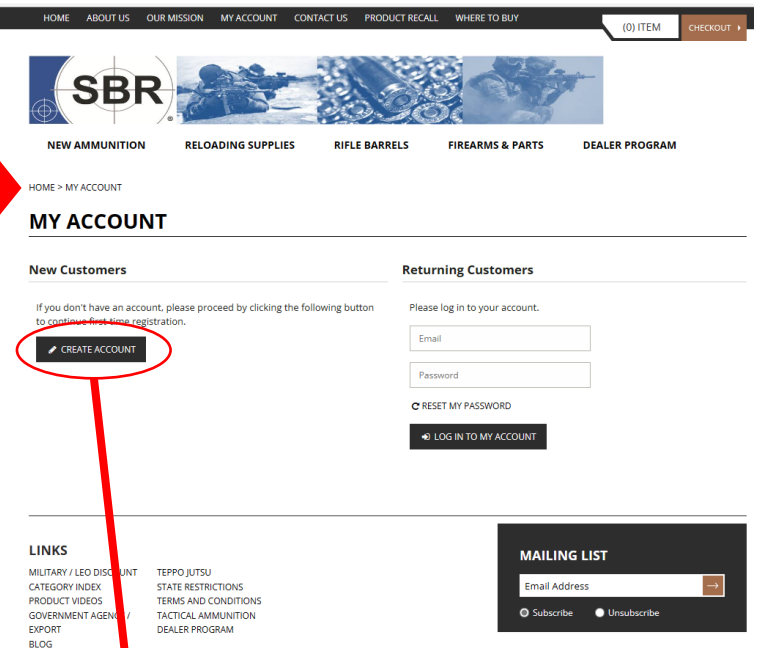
HOME ABOUT US OUR MISSION MY ACCOUNT CONTACT US PRODUCT RECALL WHERE TO BUY

(0) ITEM CHECKOUT

SBR

NEW AMMUNITION RELOADING SUPPLIES RIFLE BARRELS FIREARMS & PARTS DEALER PROGRAM

HOME > MY ACCOUNT

MY ACCOUNT

New Customers

If you don't have an account, please proceed by clicking the following button to continue first time registration.

CREATE ACCOUNT

Returning Customers

Please log in to your account.

Email

Password

RESET MY PASSWORD

LOG IN TO MY ACCOUNT

LINKS

MILITARY / LEO DISCOUNT
CATEGORY INDEX
PRODUCT VIDEOS
GOVERNMENT AGENCY / EXPORT
BLOG

TEPPO JUTSU
STATE RESTRICTIONS
TERMS AND CONDITIONS
TACTICAL AMMUNITION
DEALER PROGRAM

MAILING LIST

Email Address

Subscribe Unsubscribe